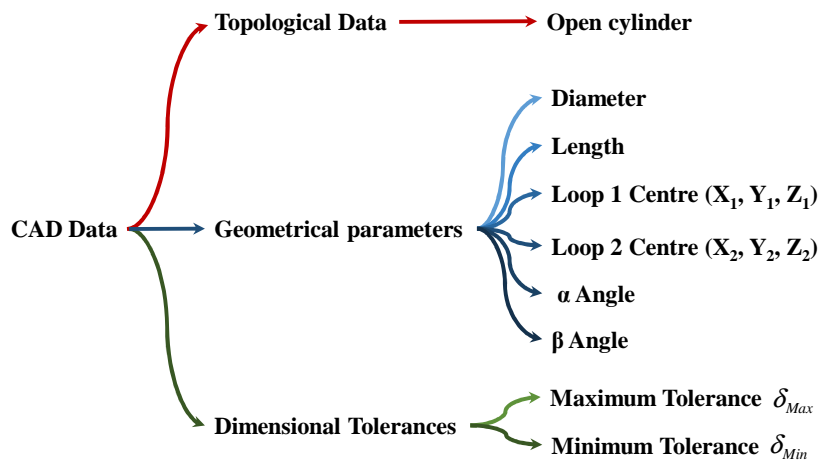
Topological Data

Open cylinder

Diameter

Length

Loop 1 Centre ($X_1$, $Y_1$, $Z_1$)

CAD Data

Geometrical parameters

Loop 2 Centre ($X_2$, $Y_2$, $Z_2$)

α Angle

β Angle

Maximum Tolerance $\delta_{Max}$

Dimensional Tolerances

Minimum Tolerance $\delta_{Min}$